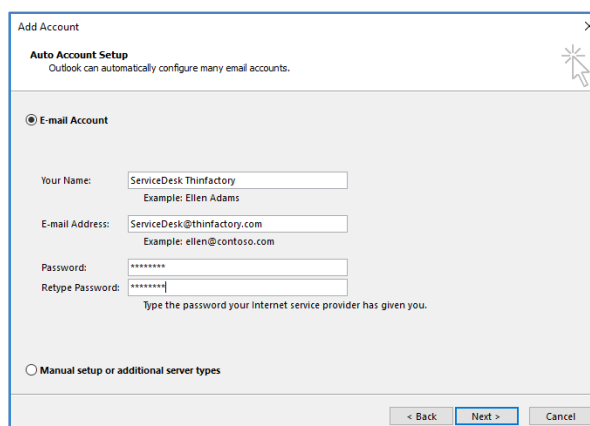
Add Account

Auto Account Setup
Outlook can automatically configure many email accounts.

E-mail Account

Your Name: ServiceDesk Thinfactory
Example: Ellen Adams

E-mail Address: ServiceDesk@thinfactory.com
Example: ellen@contoso.com

Password: ********
Retype Password: ********
Type the password your Internet service provider has given you.

Manual setup or additional server types

< Back Next > Cancel